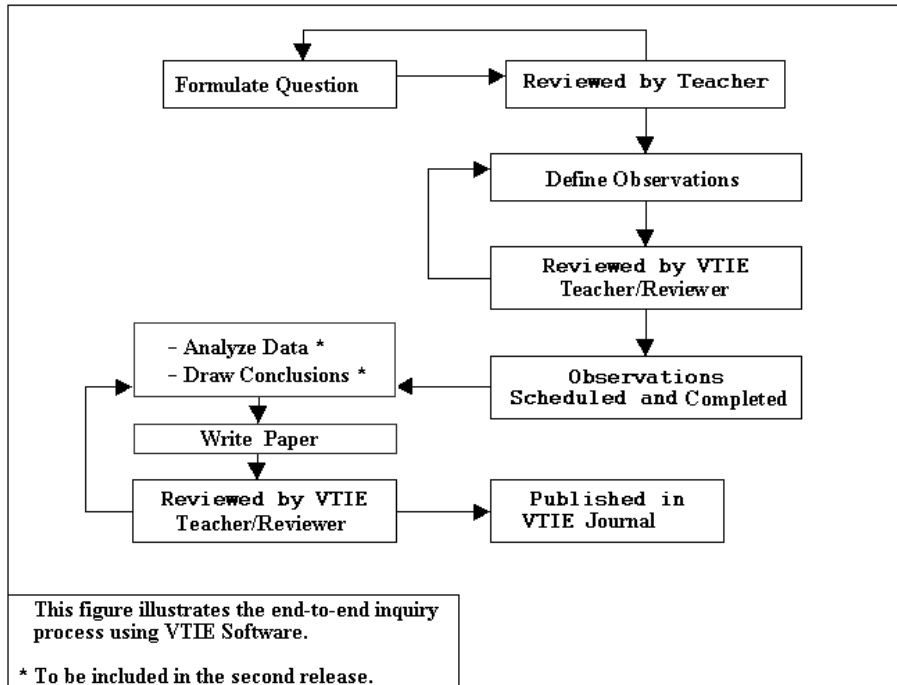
Formulate Question

Reviewed by Teacher

Define Observations

Reviewed by VTIE Teacher/Reviewer

- Analyze Data *
- Draw Conclusions *

Observations Scheduled and Completed

Write Paper

Reviewed by VTIE Teacher/Reviewer

Published in VTIE Journal

This figure illustrates the end-to-end inquiry process using VTIE Software.

* To be included in the second release.